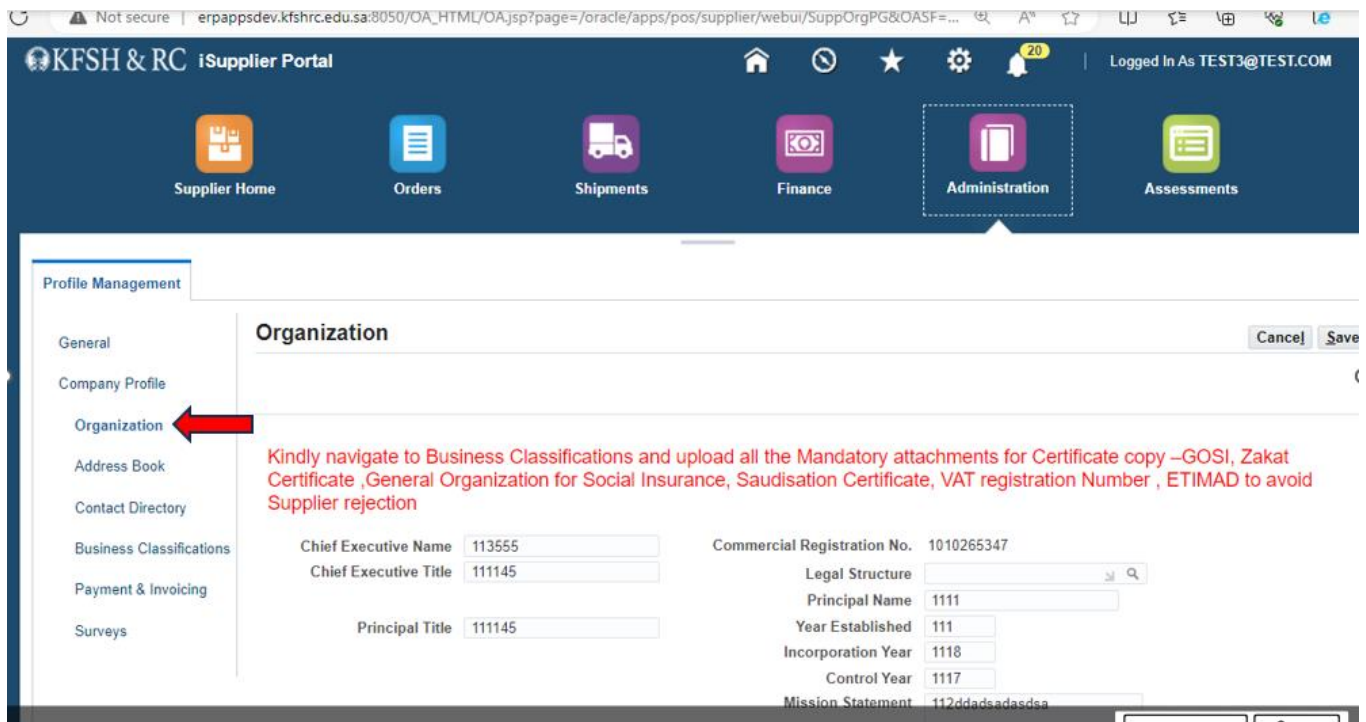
Not secure | erpappsdev.kfshrc.edu.sa:8050/OA_HTML/OA.jsp?page=/oracle/apps/pos/supplier/webui/SuppOrgPG&OASF=...

KFSH & RC iSupplier Portal

20

Logged In As TEST3@TEST.COM

Supplier Home
Orders
Shipments
Finance
Administration
Assessments

Profile Management

General
Company Profile
Organization
Address Book
Contact Directory
Business Classifications
Payment & Invoicing
Surveys

Organization

Cancel Save

Kindly navigate to Business Classifications and upload all the Mandatory attachments for Certificate copy –GOSI, Zakat Certificate ,General Organization for Social Insurance, Saudisation Certificate, VAT registration Number , ETIMAD to avoid Supplier rejection

Chief Executive Name 113555
Chief Executive Title 111145
Principal Title 111145

Commercial Registration No. 1010265347
Legal Structure
Principal Name 1111
Year Established 111
Incorporation Year 1118
Control Year 1117
Mission Statement 112ddadsadasdsa